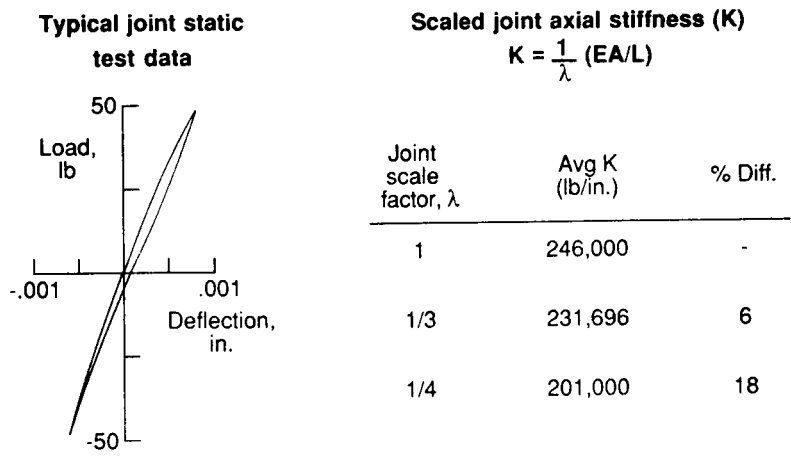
Typical joint static test data

50

Load, lb

-.001

.001

Deflection, in.

-50

Scaled joint axial stiffness (K)

$K = \frac{1}{\lambda} (EA/L)$

| Joint scale factor, $\lambda$ | Avg K (lb/in.) | % Diff. |
|---|---|---|
| 1 | 246,000 | - |
| 1/3 | 231,696 | 6 |
| 1/4 | 201,000 | 18 |